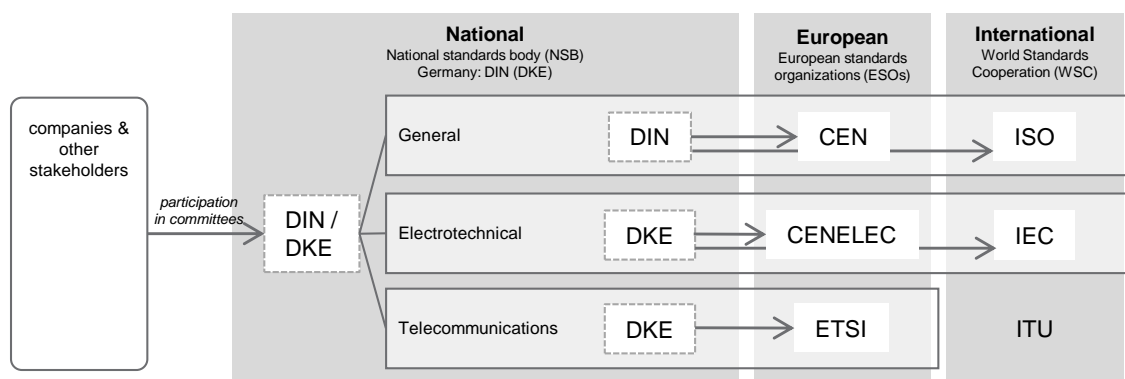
National
National standards body (NSB)
Germany: DIN (DKE)

European
European standards organizations (ESOs)

International
World Standards Cooperation (WSC)

companies & other stakeholders

participation in committees

DIN / DKE

General

DIN

CEN

ISO

Electrotechnical

DKE

CENELEC

IEC

Telecommunications

DKE

ETSI

ITU